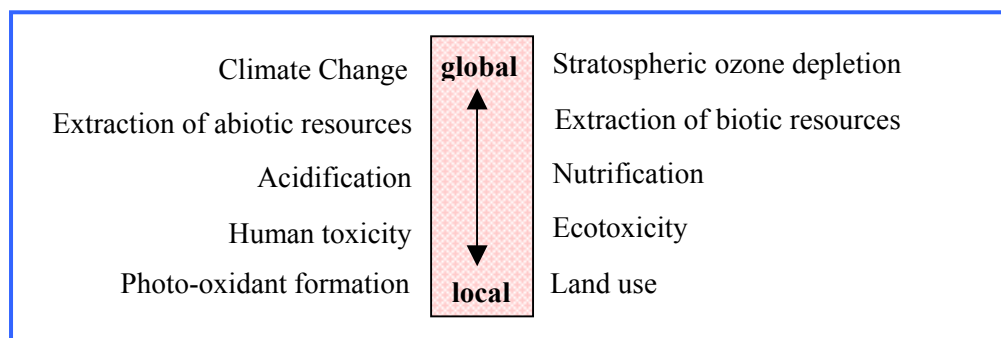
Climate Change
Extraction of abiotic resources
Acidification
Human toxicity
Photo-oxidant formation

global

local

Stratospheric ozone depletion
Extraction of biotic resources
Nutrification
Ecotoxicity
Land use